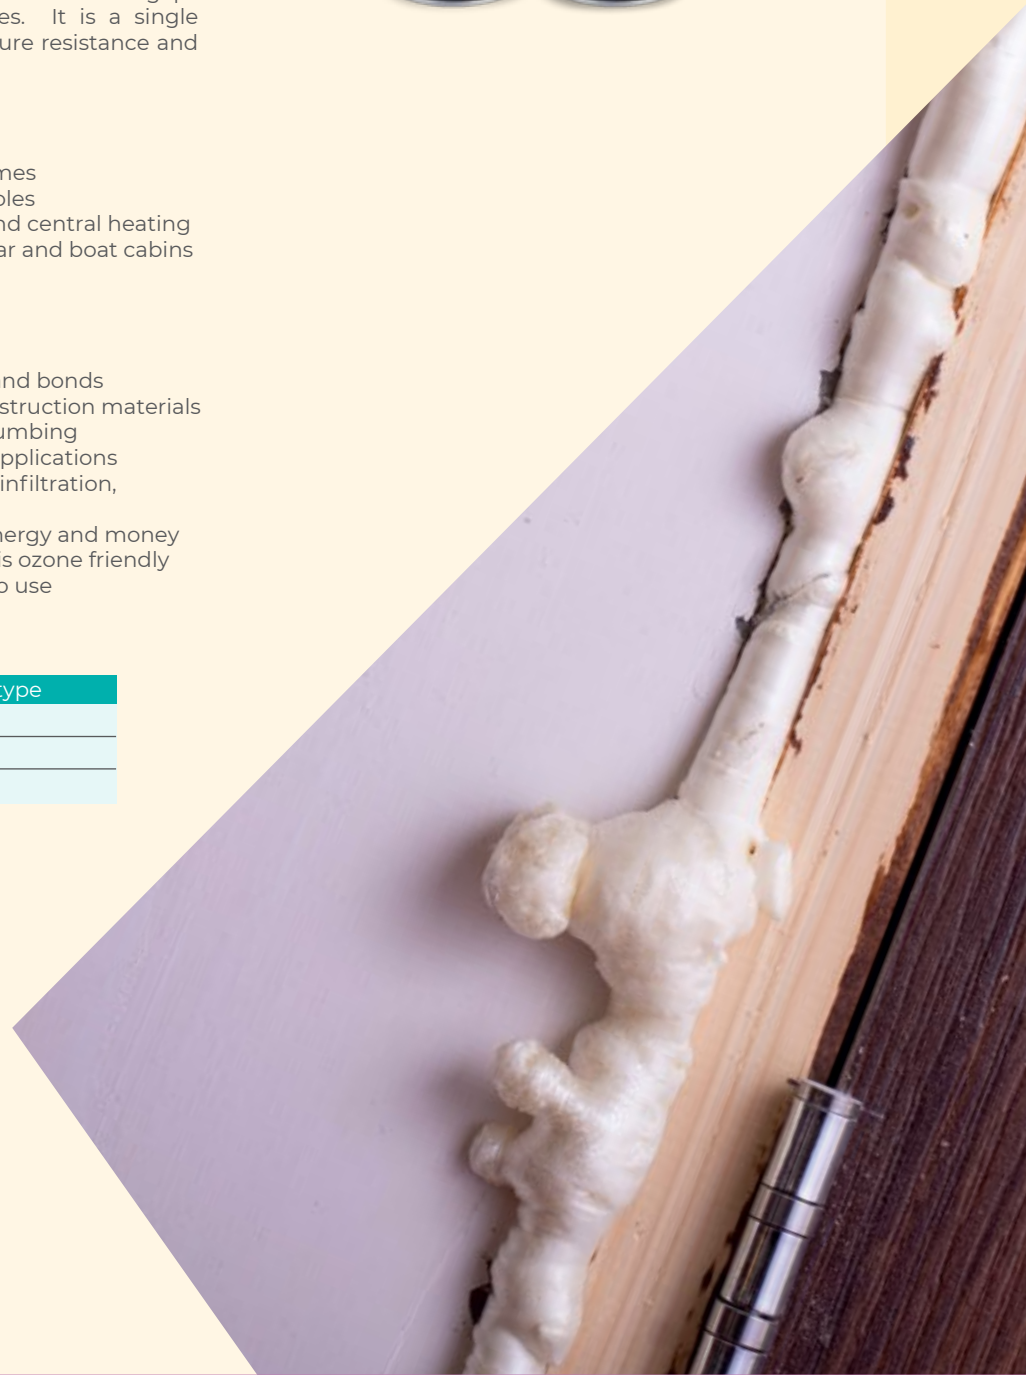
es. It is a single
ure resistance and

nes
oles
nd central heating
ar and boat cabins

nd bonds
struction materials
umbing
pplications
infiltration,

nergy and money
is ozone friendly
o use

| ype |
|---|
| |
| |
| |